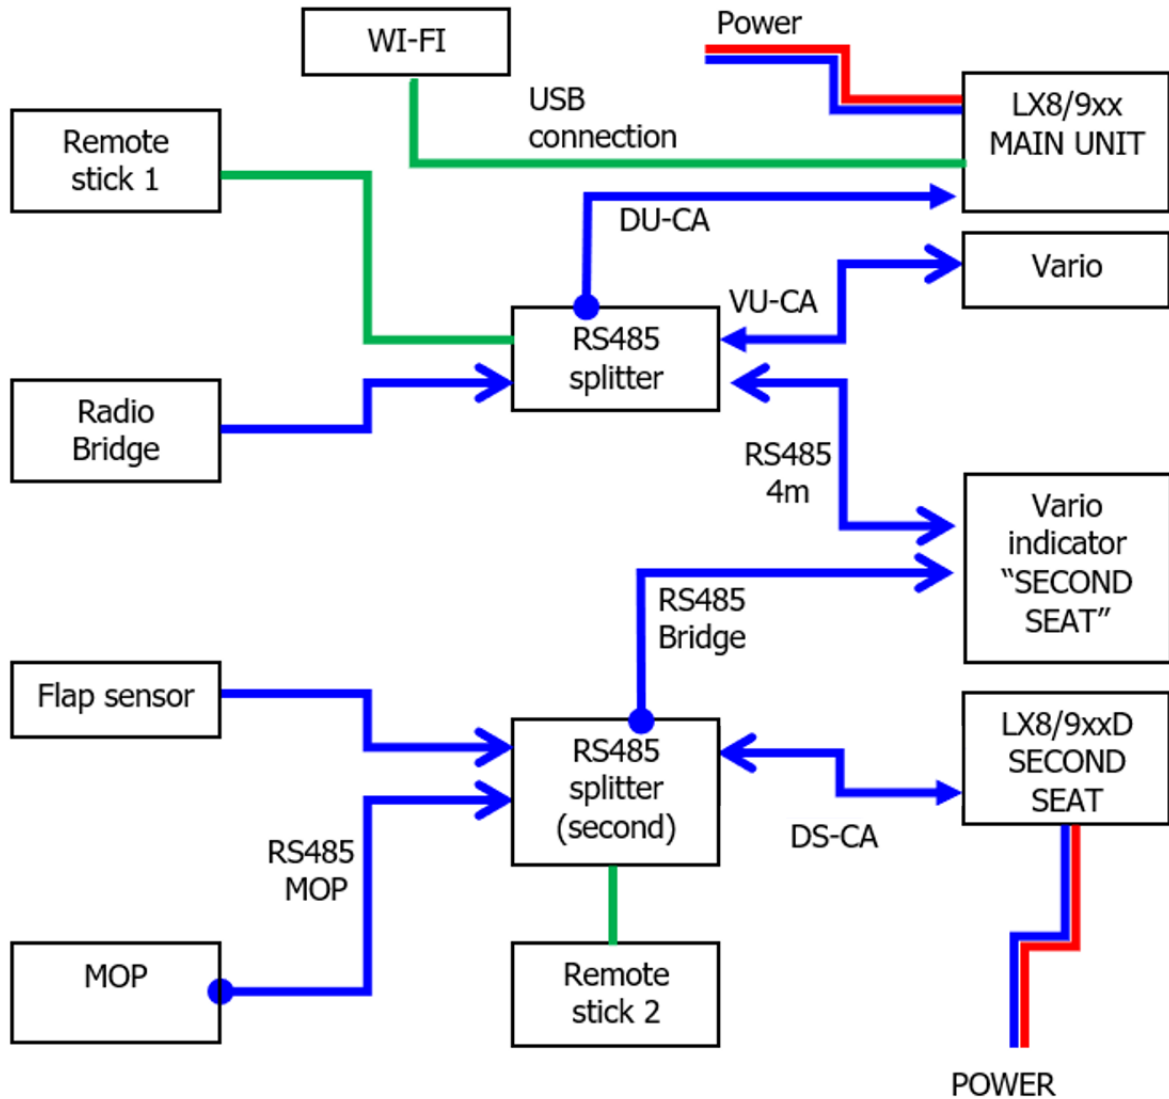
WI-FI

Power

USB connection

LX8/9xx MAIN UNIT

Remote stick 1

DU-CA

Vario

VU-CA

RS485 splitter

Radio Bridge

RS485 4m

Vario indicator “SECOND SEAT”

RS485 Bridge

Flap sensor

RS485 splitter (second)

LX8/9xxD SECOND SEAT

DS-CA

RS485 MOP

MOP

Remote stick 2

POWER